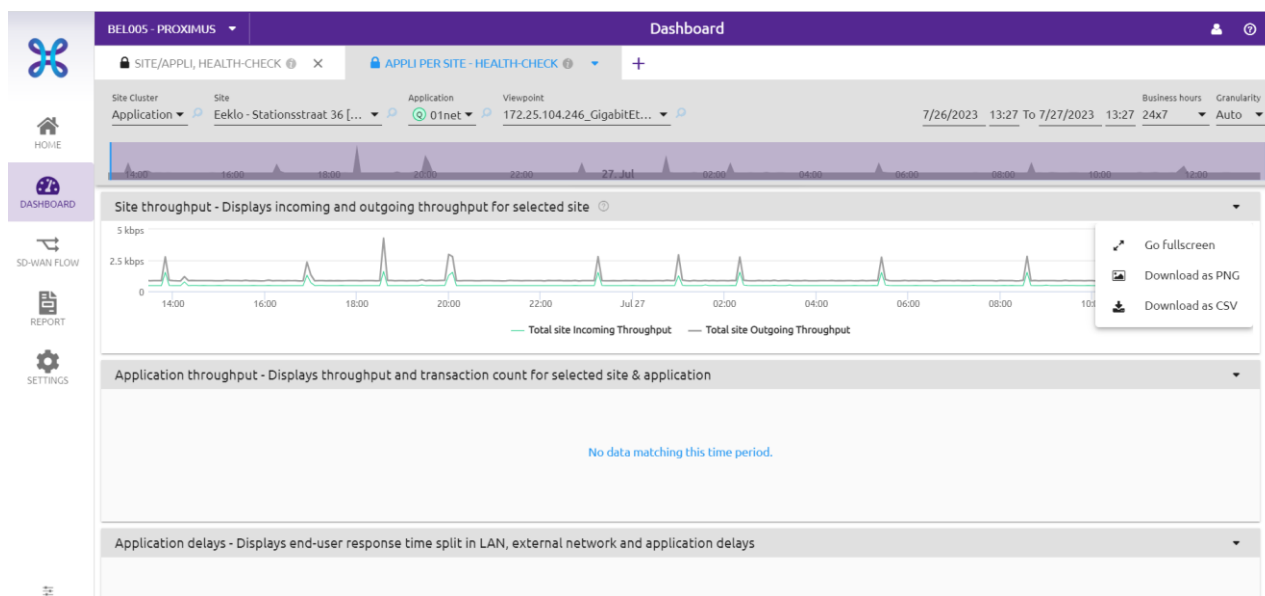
BEL005 - PROXIMUS
Dashboard

SITE/APPLI, HEALTH-CHECK
APPLI PER SITE - HEALTH-CHECK

HOME
DASHBOARD
SD-WAN FLOW
REPORT
SETTINGS

Site Cluster
Application
Site
Eeklo - Stationsstraat 36 [...
Application
01net
Viewpoint
172.25.104.246_GigabitEt...
7/26/2023 13:27 To 7/27/2023 13:27
Business hours
24x7
Granularity
Auto

14:00 16:00 18:00 20:00 22:00 27. Jul 02:00 04:00 06:00 08:00 10:00 12:00

Site throughput - Displays incoming and outgoing throughput for selected site

5 kbps
2.5 kbps
0
14:00 16:00 18:00 20:00 22:00 Jul 27 02:00 04:00 06:00 08:00 10:

Total site Incoming Throughput
Total site Outgoing Throughput

Go fullscreen
Download as PNG
Download as CSV

Application throughput - Displays throughput and transaction count for selected site & application

No data matching this time period.

Application delays - Displays end-user response time split in LAN, external network and application delays